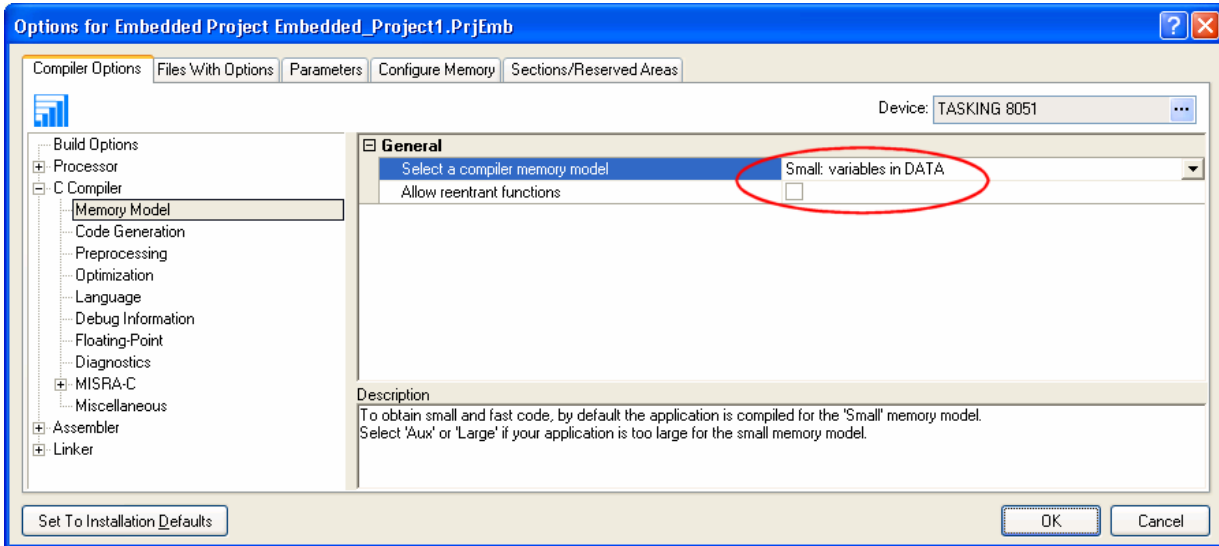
Options for Embedded Project Embedded_Project1.PrjEmb

Compiler Options | Files With Options | Parameters | Configure Memory | Sections/Reserved Areas

Device: TASKING 8051

Build Options
Processor
C Compiler
Memory Model
Code Generation
Preprocessing
Optimization
Language
Debug Information
Floating-Point
Diagnostics
MISRA-C
Miscellaneous
Assembler
Linker

General

| Select a compiler memory model | Small: variables in DATA |
|---|---|
| Allow reentrant functions | |

Description
To obtain small and fast code, by default the application is compiled for the 'Small' memory model.
Select 'Aux' or 'Large' if your application is too large for the small memory model.

Set To Installation Defaults

OK

Cancel